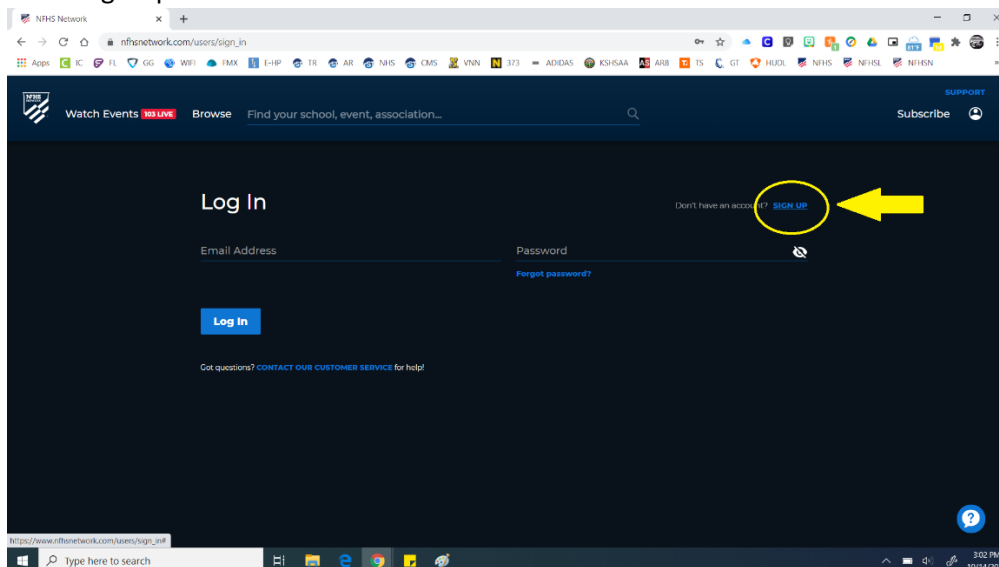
NFHS Network

nfhsnetwork.com/users/sign_in

Apps IC FL GG WIFI FMX I-HP TR AR NHS CMS VNN 373 ADIDAS KSHSAA ARB TS GT HUDL NFHS NFHSL NFHSN

SUPPORT

Watch Events 103 LIVE Browse Find your school, event, association... Subscribe

Log In

Don't have an account? SIGN UP

Email Address

Password

Forgot password?

Log In

Got questions? CONTACT OUR CUSTOMER SERVICE for help!

https://www.nfhsnetwork.com/users/sign_in#

Type here to search

3:02 PM